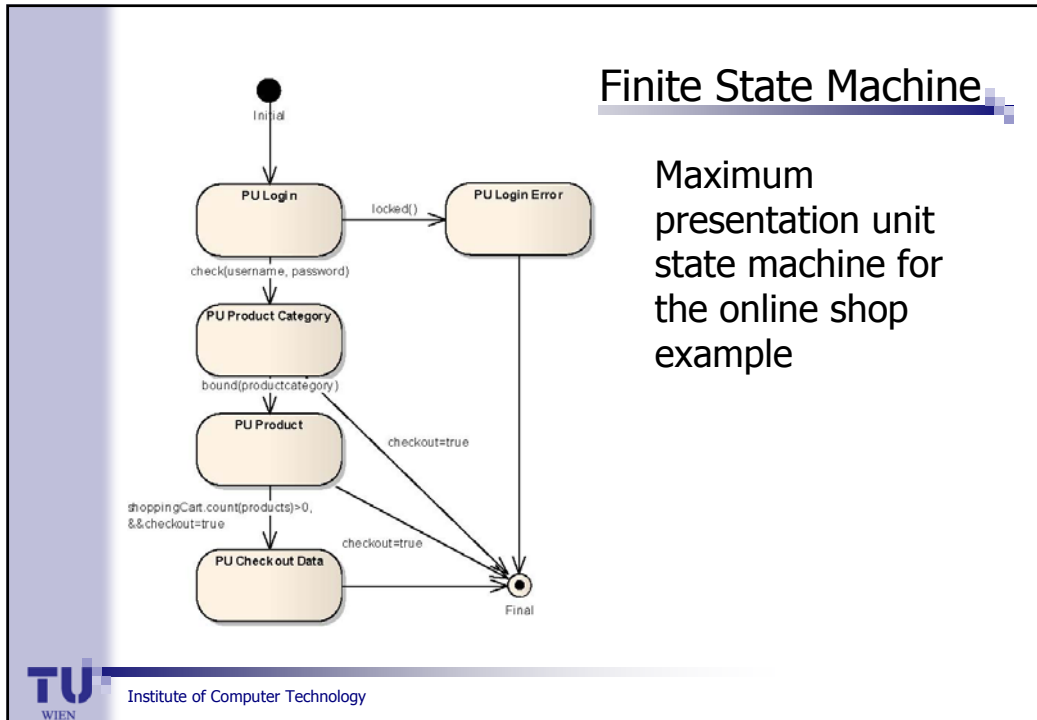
Finite State Machine

Maximum presentation unit state machine for the online shop example

Initial

PU Login

locked()

PU Login Error

check(username, password)

PU Product Category

bound(productcategory)

checkout=true

PU Product

shoppingCart.count(products)>0, &&checkout=true

checkout=true

PU Checkout Data

Final

TU WIEN

Institute of Computer Technology